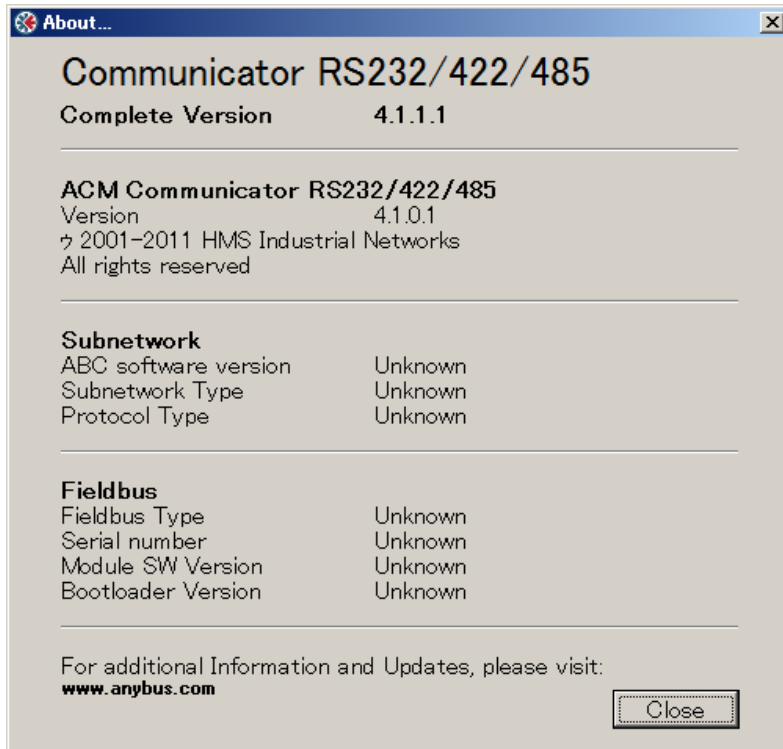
About...

Communicator RS232/422/485

Complete Version 4.1.1.1

ACM Communicator RS232/422/485
Version 4.1.0.1
ゥ 2001-2011 HMS Industrial Networks
All rights reserved

Subnetwork
| | |
|---|---|
| ABC software version | Unknown |
| Subnetwork Type | Unknown |
| Protocol Type | Unknown |

Fieldbus
| | |
|---|---|
| Fieldbus Type | Unknown |
| Serial number | Unknown |
| Module SW Version | Unknown |
| Bootloader Version | Unknown |

For additional Information and Updates, please visit:
www.anybus.com

Close